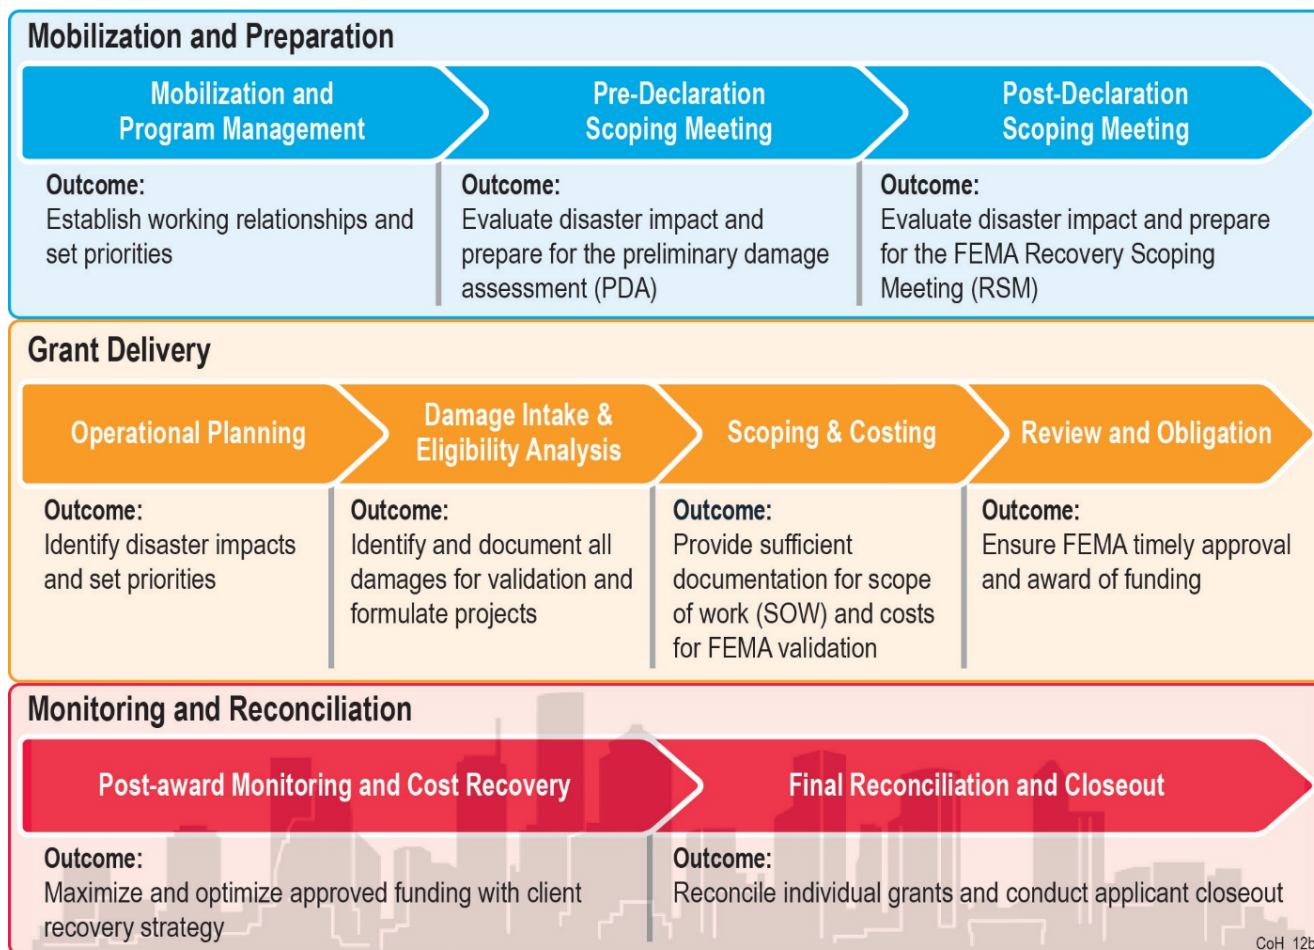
Mobilization and Preparation

Mobilization and Program Management

Pre-Declaration Scoping Meeting

Post-Declaration Scoping Meeting

Outcome:
Establish working relationships and set priorities

Outcome:
Evaluate disaster impact and prepare for the preliminary damage assessment (PDA)

Outcome:
Evaluate disaster impact and prepare for the FEMA Recovery Scoping Meeting (RSM)

Grant Delivery

Operational Planning

Damage Intake & Eligibility Analysis

Scoping & Costing

Review and Obligation

Outcome:
Identify disaster impacts and set priorities

Outcome:
Identify and document all damages for validation and formulate projects

Outcome:
Provide sufficient documentation for scope of work (SOW) and costs for FEMA validation

Outcome:
Ensure FEMA timely approval and award of funding

Monitoring and Reconciliation

Post-award Monitoring and Cost Recovery

Final Reconciliation and Closeout

Outcome:
Maximize and optimize approved funding with client recovery strategy

Outcome:
Reconcile individual grants and conduct applicant closeout

CoH 12b